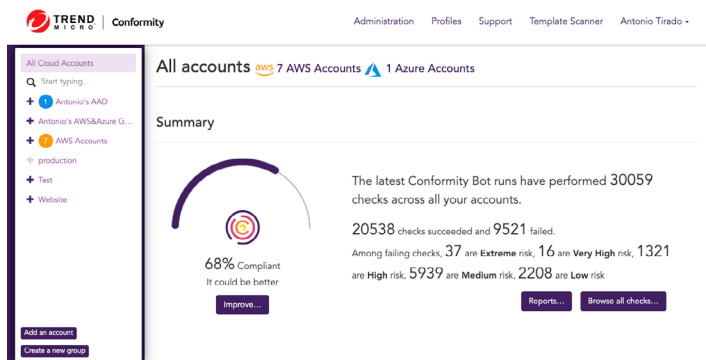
TREND MICRO | Conformity

Administration Profiles Support Template Scanner Antonio Tirado ▾

All Cloud Accounts
Start typing...
+ 1 Antonio's AAD
+ Antonio's AWS&Azure G...
+ 7 AWS Accounts
+ production
+ Test
+ Website

Add an account
Create a new group

All accounts aws 7 AWS Accounts 1 Azure Accounts

Summary

68% Compliant
It could be better
Improve...

The latest Conformity Bot runs have performed 30059 checks across all your accounts.

20538 checks succeeded and 9521 failed.
Among failing checks, 37 are Extreme risk, 16 are Very High risk, 1321 are High risk, 5939 are Medium risk, 2208 are Low risk

Reports... Browse all checks...